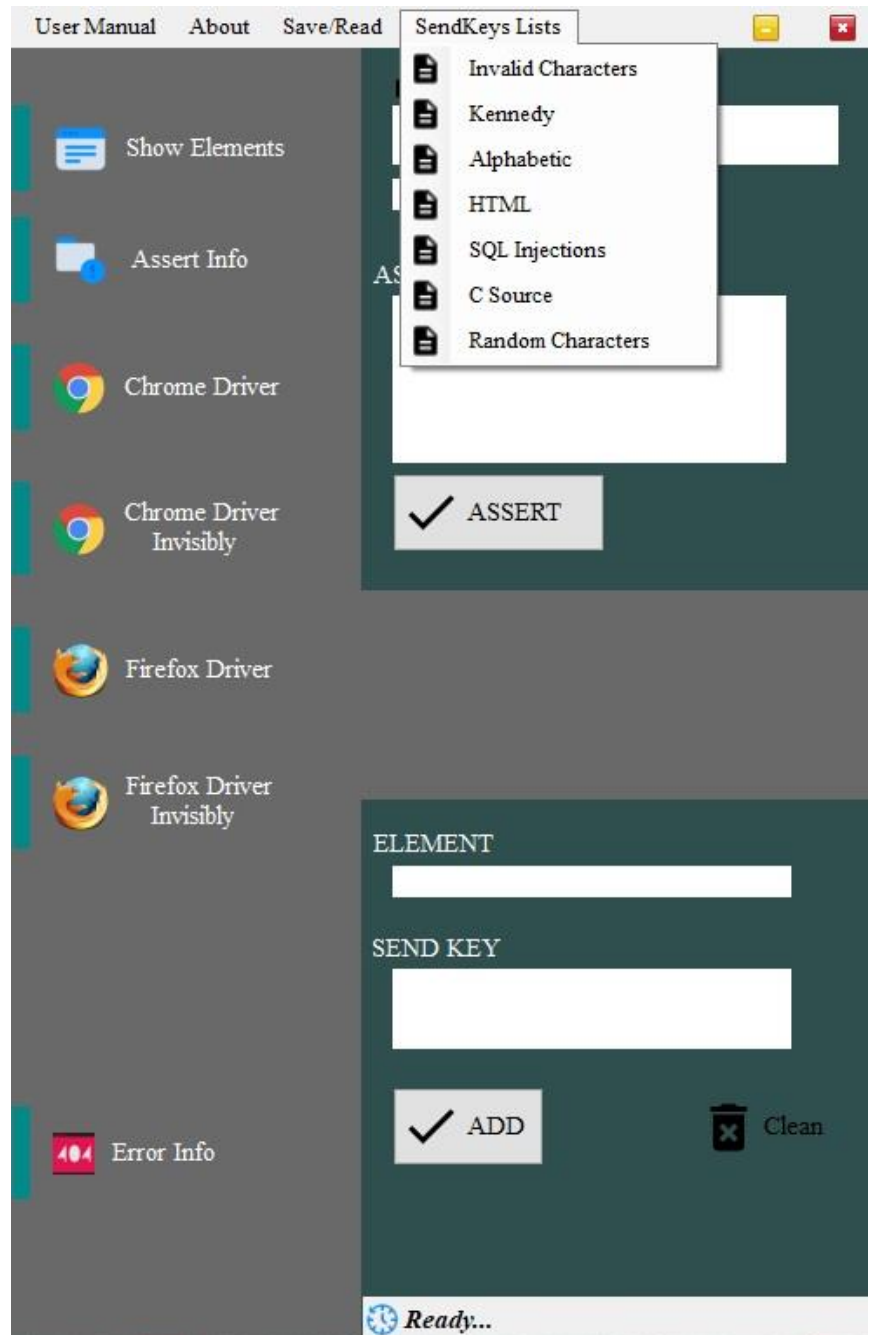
User Manual About Save/Read SendKeys Lists

Invalid Characters
Kennedy
Alphabetic
HTML
SQL Injections
C Source
Random Characters

Show Elements

Assert Info

AS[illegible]

Chrome Driver

ASSERT

Chrome Driver Invisibly

Firefox Driver

Firefox Driver Invisibly

ELEMENT

SEND KEY

ADD

Clean

404 Error Info

Ready...